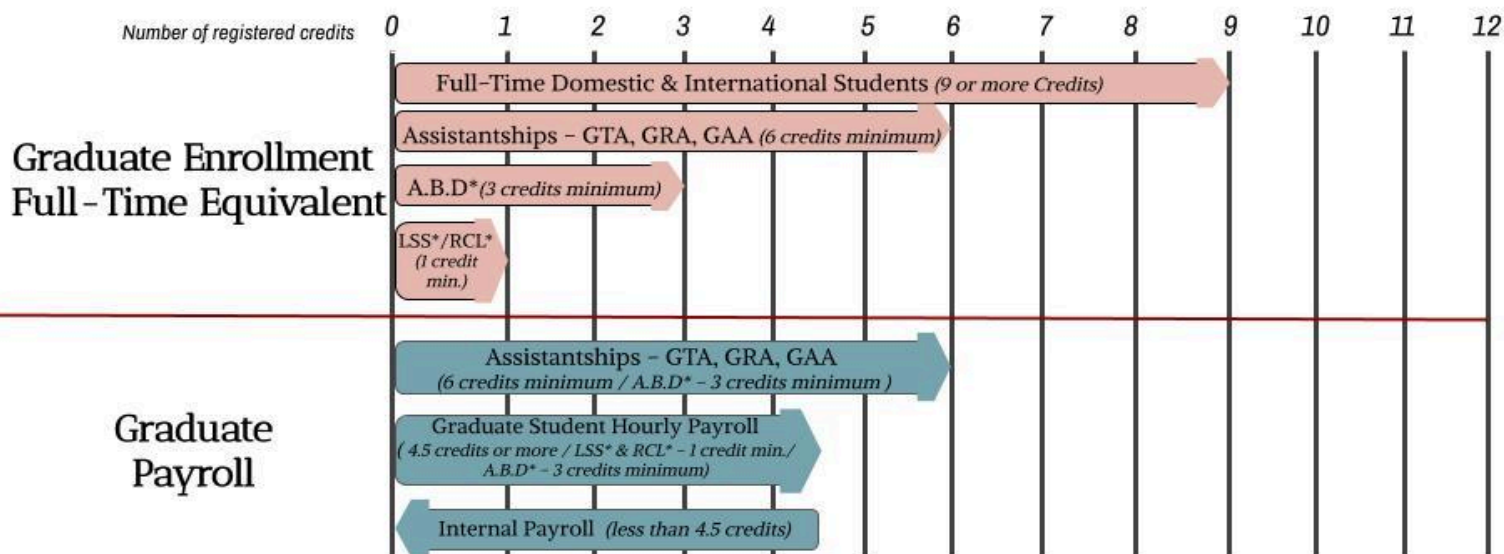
Number of registered credits 0 1 2 3 4 5 6 7 8 9 10 11 12

Graduate Enrollment Full-Time Equivalent

Full-Time Domestic & International Students (9 or more Credits)

Assistantships - GTA, GRA, GAA (6 credits minimum)

A.B.D*(3 credits minimum)

LSS*/RCL* (1 credit min.)

Graduate Payroll

Assistantships - GTA, GRA, GAA (6 credits minimum / A.B.D* - 3 credits minimum )

Graduate Student Hourly Payroll ( 4.5 credits or more / LSS* & RCL* - 1 credit min./ A.B.D* - 3 credits minimum)

Internal Payroll (less than 4.5 credits)